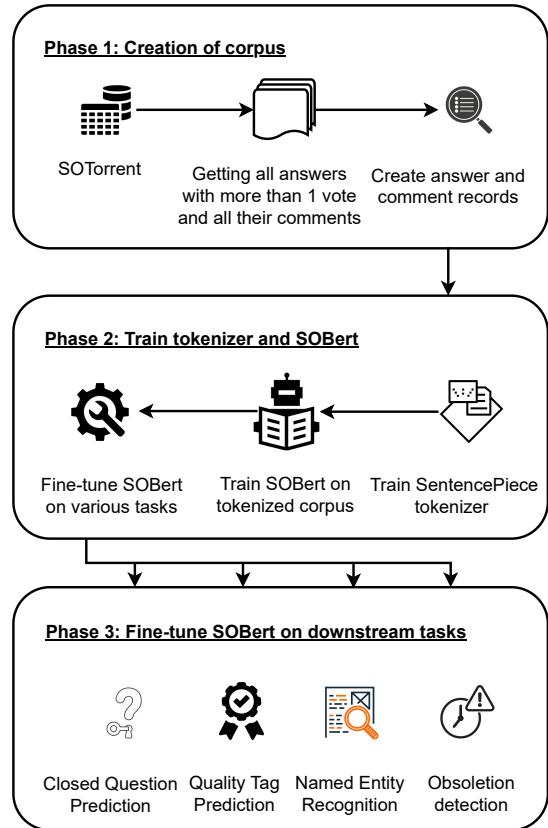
Phase 1: Creation of corpus

SOTorrent

Getting all answers with more than 1 vote and all their comments

Create answer and comment records

Phase 2: Train tokenizer and SOBert

Fine-tune SOBert on various tasks

Train SOBert on tokenized corpus

Train SentencePiece tokenizer

Phase 3: Fine-tune SOBert on downstream tasks

Closed Question Prediction

Quality Tag Prediction

Named Entity Recognition

Obsoletion detection